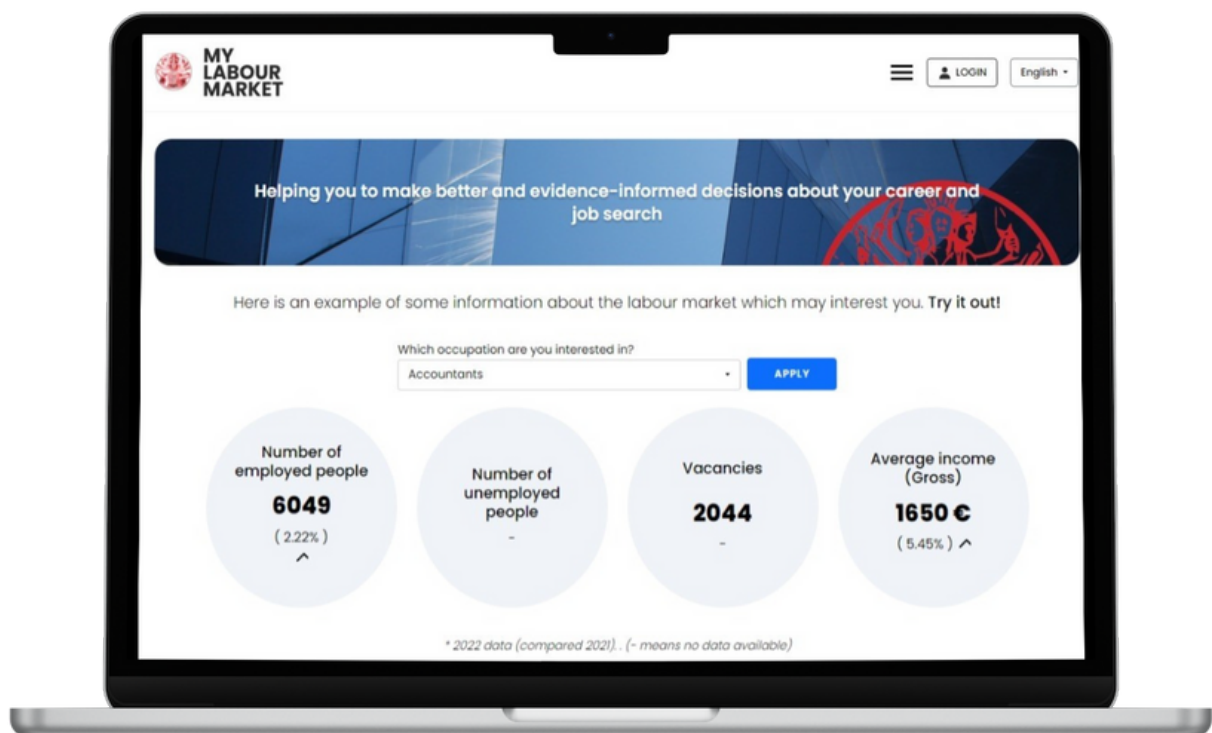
MY LABOUR MARKET

LOGIN

English

Helping you to make better and evidence-informed decisions about your career and job search

Here is an example of some information about the labour market which may interest you. Try it out!

Which occupation are you interested in?

Accountants

APPLY

Number of employed people
6049
( 2.22% )

Number of unemployed people
-

Vacancies
2044
-

Average income (Gross)
1650 €
( 5.45% )

* 2022 data (compared 2021). . (- means no data available)